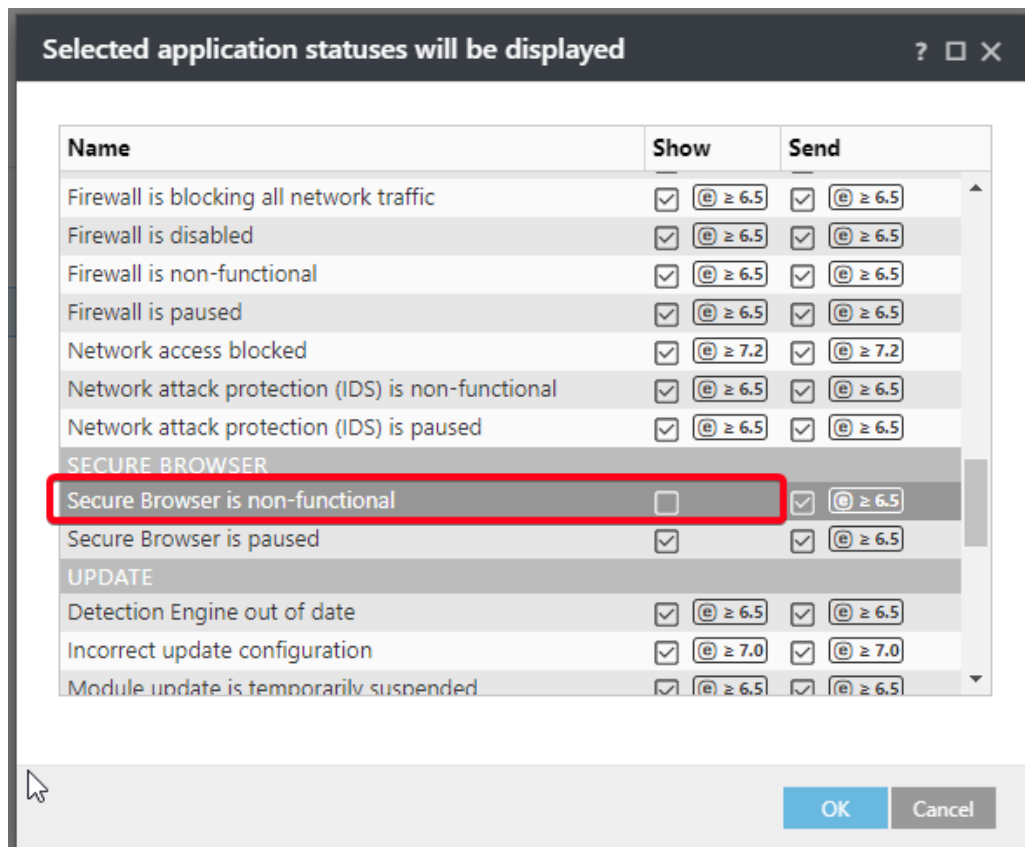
Selected application statuses will be displayed

? ☐ ✕

| Name | Show | Send |
|---|---|---|
| Firewall is blocking all network traffic | ⓔ ≥ 6.5 | ⓔ ≥ 6.5 |
| Firewall is disabled | ⓔ ≥ 6.5 | ⓔ ≥ 6.5 |
| Firewall is non-functional | ⓔ ≥ 6.5 | ⓔ ≥ 6.5 |
| Firewall is paused | ⓔ ≥ 6.5 | ⓔ ≥ 6.5 |
| Network access blocked | ⓔ ≥ 7.2 | ⓔ ≥ 7.2 |
| Network attack protection (IDS) is non-functional | ⓔ ≥ 6.5 | ⓔ ≥ 6.5 |
| Network attack protection (IDS) is paused | ⓔ ≥ 6.5 | ⓔ ≥ 6.5 |
| SECURE BROWSER | | |
| Secure Browser is non-functional | | ⓔ ≥ 6.5 |
| Secure Browser is paused | | ⓔ ≥ 6.5 |
| UPDATE | | |
| Detection Engine out of date | ⓔ ≥ 6.5 | ⓔ ≥ 6.5 |
| Incorrect update configuration | ⓔ ≥ 7.0 | ⓔ ≥ 7.0 |
| Module update is temporarily suspended | ⓔ ≥ 6.5 | ⓔ ≥ 6.5 |

OK Cancel